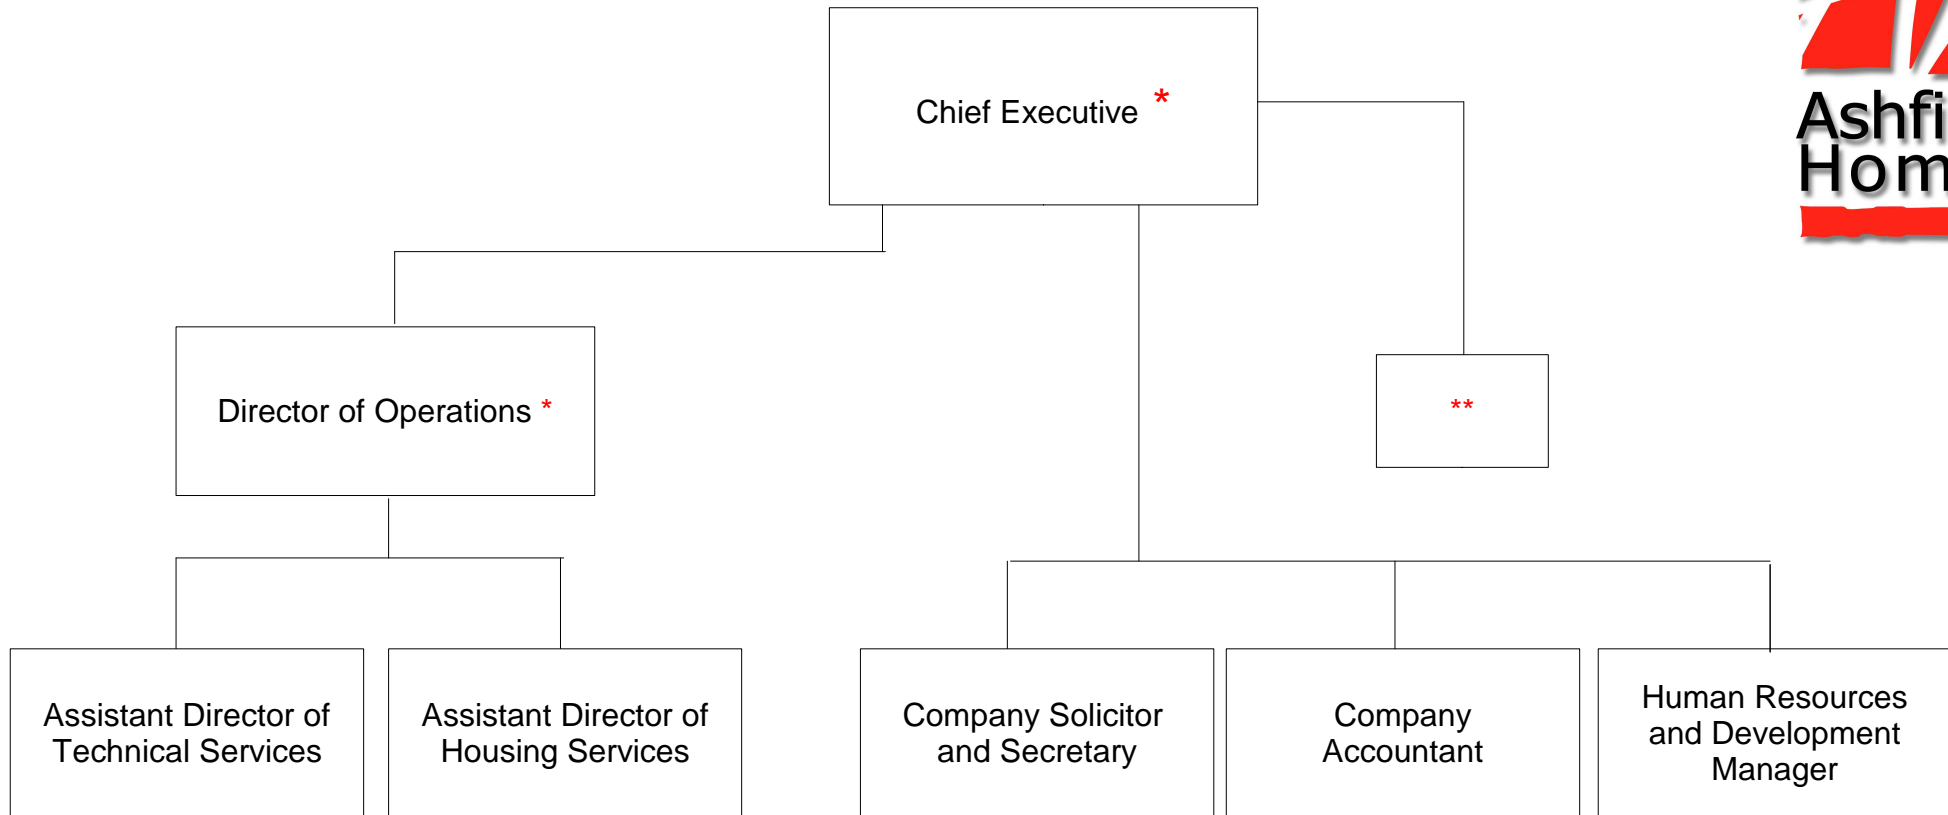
Ashfi
Hom

Chief Executive *

Director of Operations *

**

Assistant Director of Technical Services

Assistant Director of Housing Services

Company Solicitor and Secretary

Company Accountant

Human Resources and Development Manager